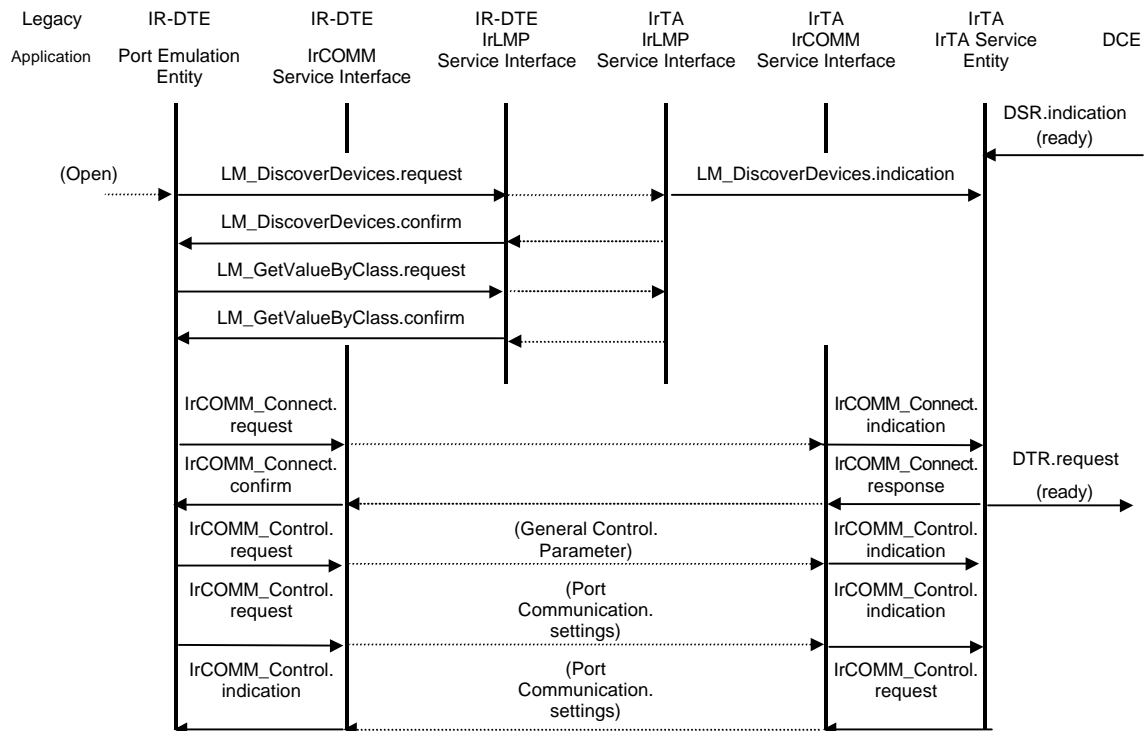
Legacy
Application

IR-DTE
Port Emulation
Entity

IR-DTE
IrCOMM
Service Interface

IR-DTE
IrLMP
Service Interface

IrTA
IrLMP
Service Interface

IrTA
IrCOMM
Service Interface

IrTA
IrTA Service
Entity

DCE

DSR.indication
(ready)

(Open)

LM_DiscoverDevices.request

LM_DiscoverDevices.indication

LM_DiscoverDevices.confirm

LM_GetValueByClass.request

LM_GetValueByClass.confirm

IrCOMM_Connect.
request

IrCOMM_Connect.
indication

IrCOMM_Connect.
confirm

IrCOMM_Connect.
response

DTR.request
(ready)

IrCOMM_Control.
request

(General Control.
Parameter)

IrCOMM_Control.
indication

IrCOMM_Control.
request

(Port
Communication.
settings)

IrCOMM_Control.
indication

IrCOMM_Control.
indication

(Port
Communication.
settings)

IrCOMM_Control.
request